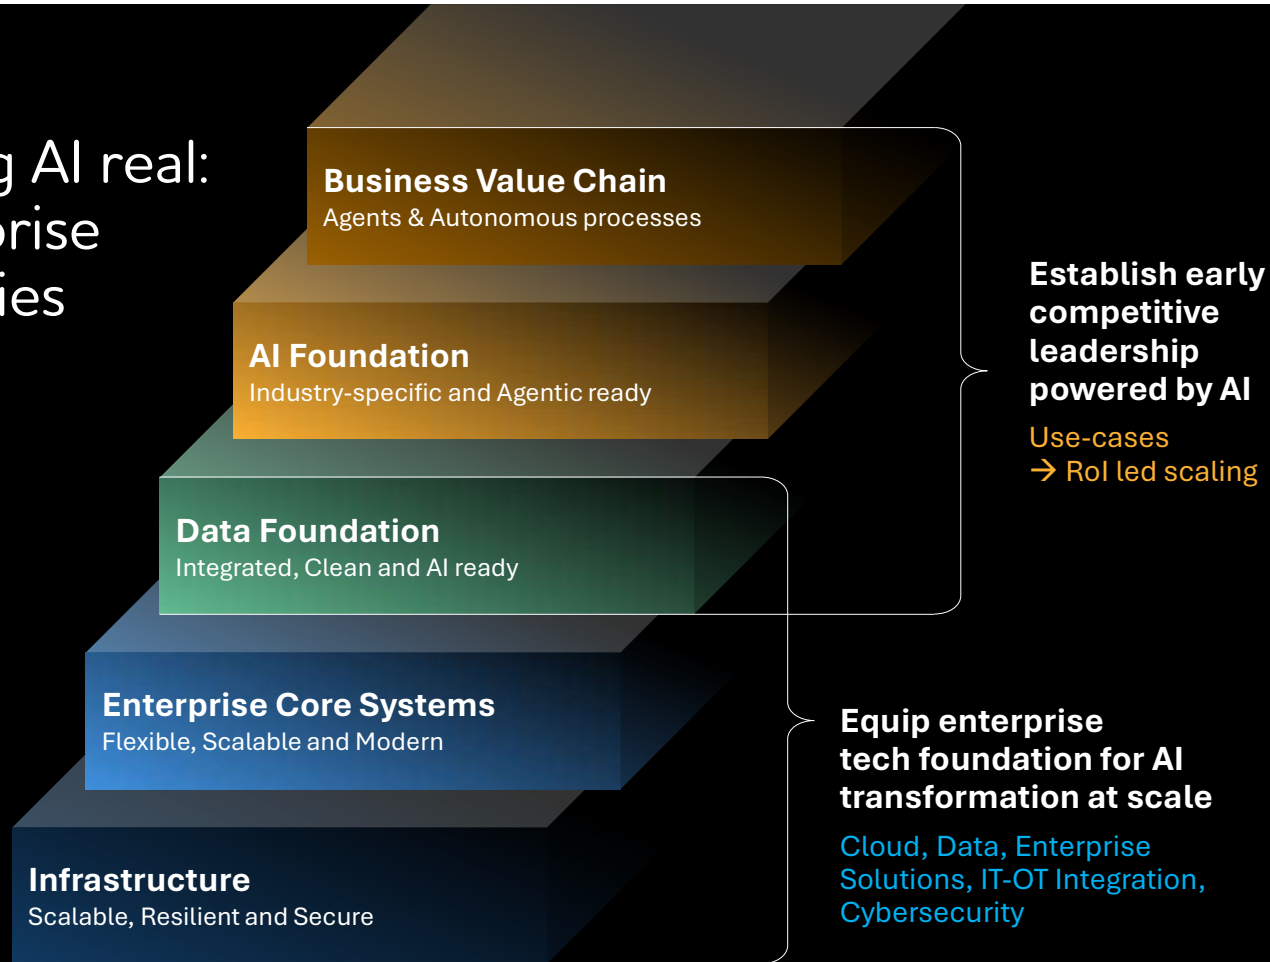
g AI real:
prise
ies

Business Value Chain
Agents & Autonomous processes

AI Foundation
Industry-specific and Agentic ready

Data Foundation
Integrated, Clean and AI ready

Enterprise Core Systems
Flexible, Scalable and Modern

Infrastructure
Scalable, Resilient and Secure

Establish early competitive leadership powered by AI

Use-cases
→ RoI led scaling

Equip enterprise tech foundation for AI transformation at scale

Cloud, Data, Enterprise Solutions, IT-OT Integration, Cybersecurity